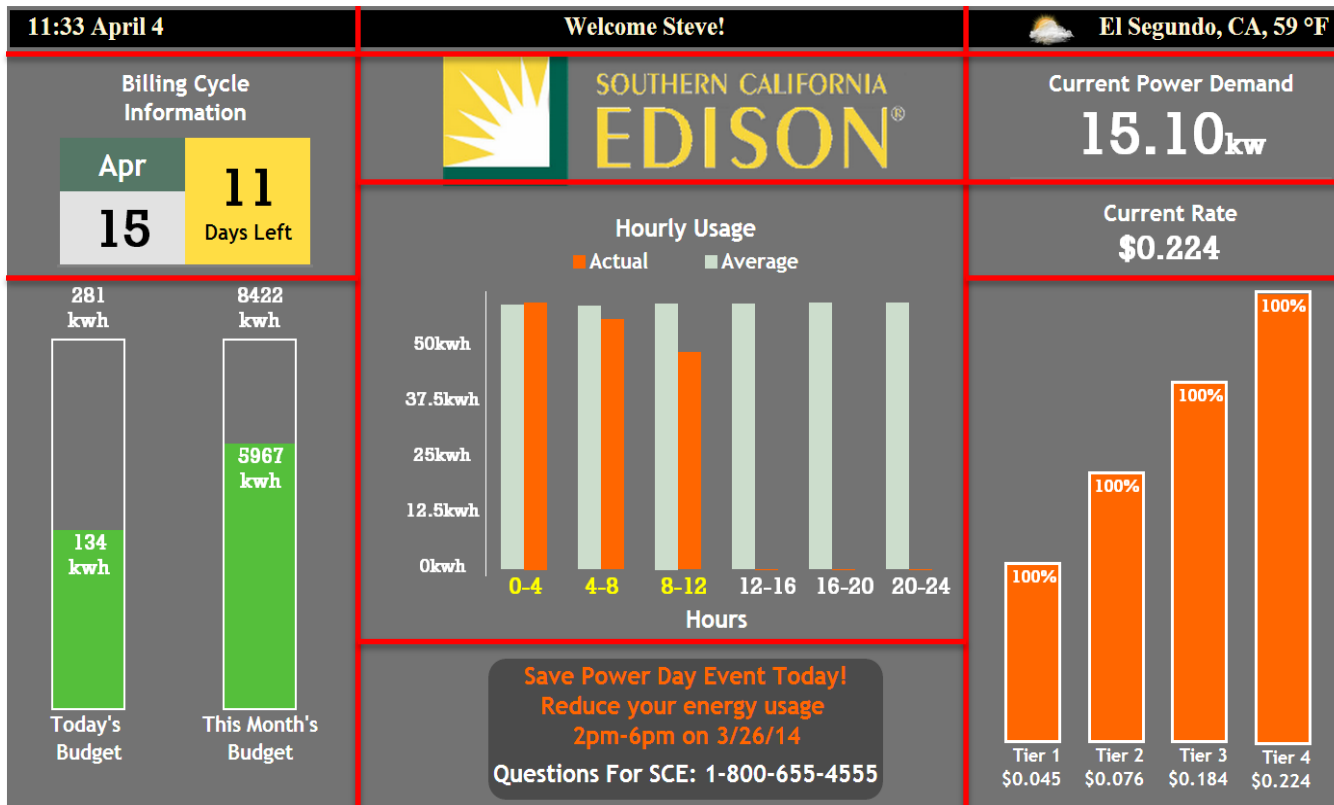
11:33 April 4

Welcome Steve!

El Segundo, CA, 59 °F

Billing Cycle Information

Apr
15

11
Days Left

SOUTHERN CALIFORNIA
EDISON®

Current Power Demand
15.10kw

Current Rate
$0.224

281 kwh

8422 kwh

134 kwh

5967 kwh

Today's Budget

This Month's Budget

Hourly Usage
Actual Average

50kwh
37.5kwh
25kwh
12.5kwh
0kwh

0-4 4-8 8-12 12-16 16-20 20-24
Hours

100%
100%
100%
100%

Tier 1 $0.045
Tier 2 $0.076
Tier 3 $0.184
Tier 4 $0.224

Save Power Day Event Today!
Reduce your energy usage
2pm-6pm on 3/26/14
Questions For SCE: 1-800-655-4555